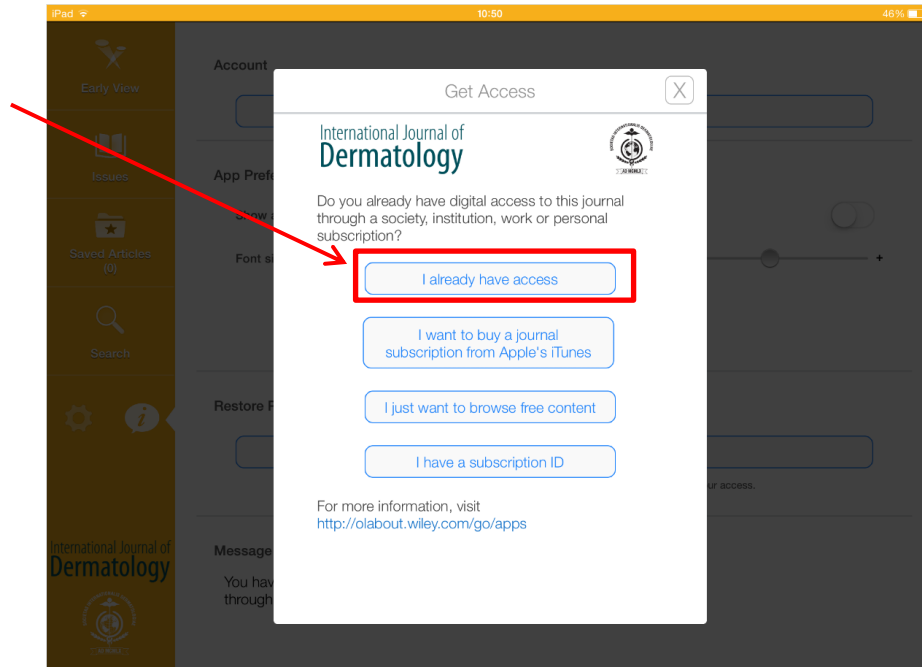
iPad 10:50 46 %

Early View

Issues

Saved Articles (0)

Search

International Journal of Dermatology

Account

App Prefe

Show a

Font si

+

Restore P

ur access.

Message

You hav through

Get Access

X

International Journal of Dermatology

Do you already have digital access to this journal through a society, institution, work or personal subscription?

I already have access

I want to buy a journal subscription from Apple's iTunes

I just want to browse free content

I have a subscription ID

For more information, visit http://olabout.wiley.com/go/apps